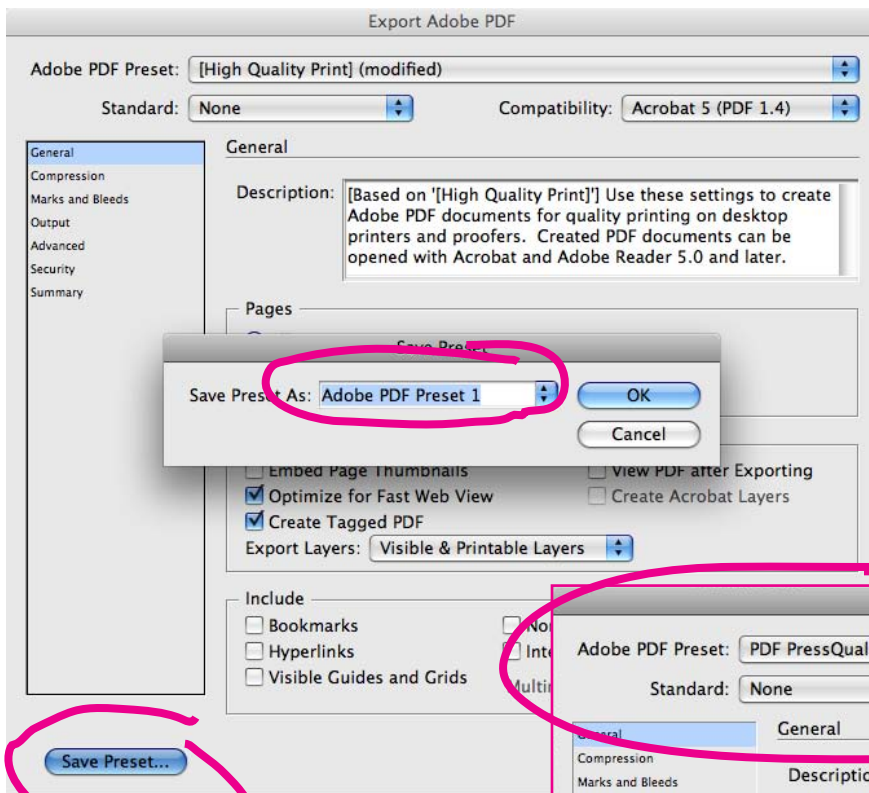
Export Adobe PDF

Adobe PDF Preset: [High Quality Print] (modified)

Standard: None

Compatibility: Acrobat 5 (PDF 1.4)

General
Compression
Marks and Bleeds
Output
Advanced
Security
Summary

General

Description: [Based on '[High Quality Print]'] Use these settings to create Adobe PDF documents for quality printing on desktop printers and proofers. Created PDF documents can be opened with Acrobat and Adobe Reader 5.0 and later.

Pages

Save Preset

Save Preset As: Adobe PDF Preset 1

OK

Cancel

Embed Page Thumbnails

View PDF after Exporting

Optimize for Fast Web View

Create Acrobat Layers

Create Tagged PDF

Export Layers: Visible & Printable Layers

Include

Bookmarks

Hyperlinks

Visible Guides and Grids

Nor

Inte

Multi

Save Preset...

Adobe PDF Preset: PDF PressQual

Standard: None

General
Compression
Marks and Bleeds

General

Descriptio